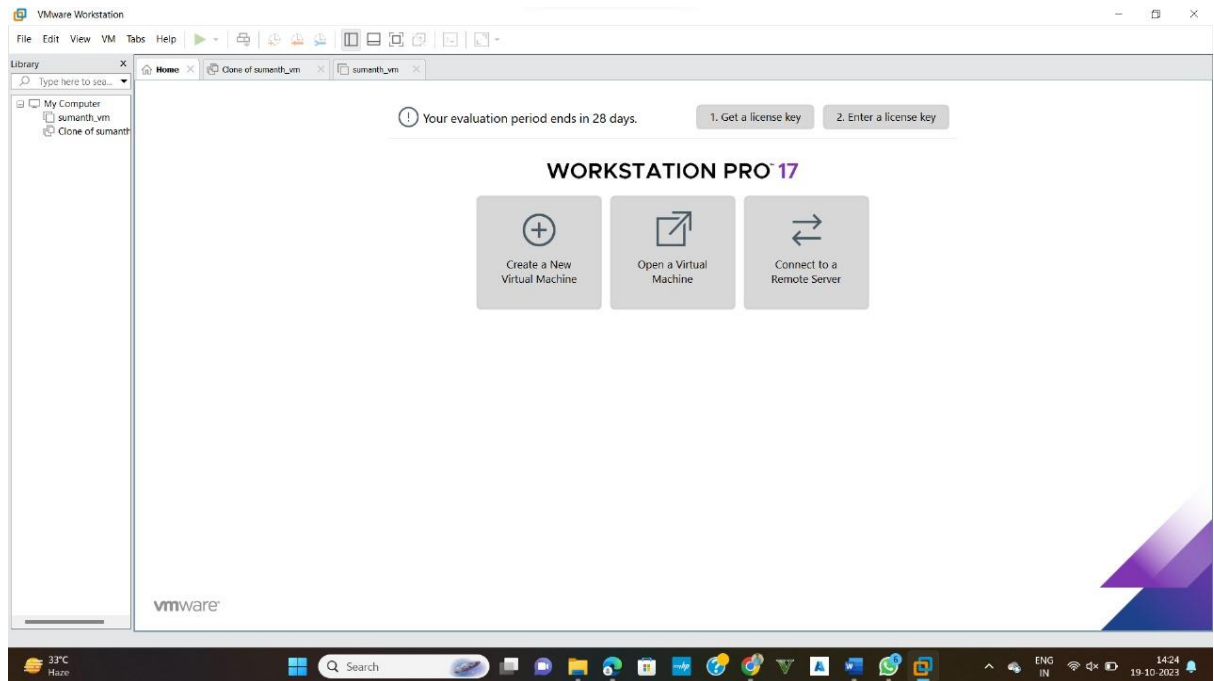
VMware Workstation

File Edit View VM Tabs Help

Library
Type here to sea...
My Computer
sumanth_vm
Clone of sumanth

Home
Clone of sumanth_vm
sumanth_vm

Your evaluation period ends in 28 days.
1. Get a license key
2. Enter a license key

WORKSTATION PRO™ 17

Create a New Virtual Machine

Open a Virtual Machine

Connect to a Remote Server

vmware

33°C
Haze

Search

ENG
IN

14:24
19-10-2023